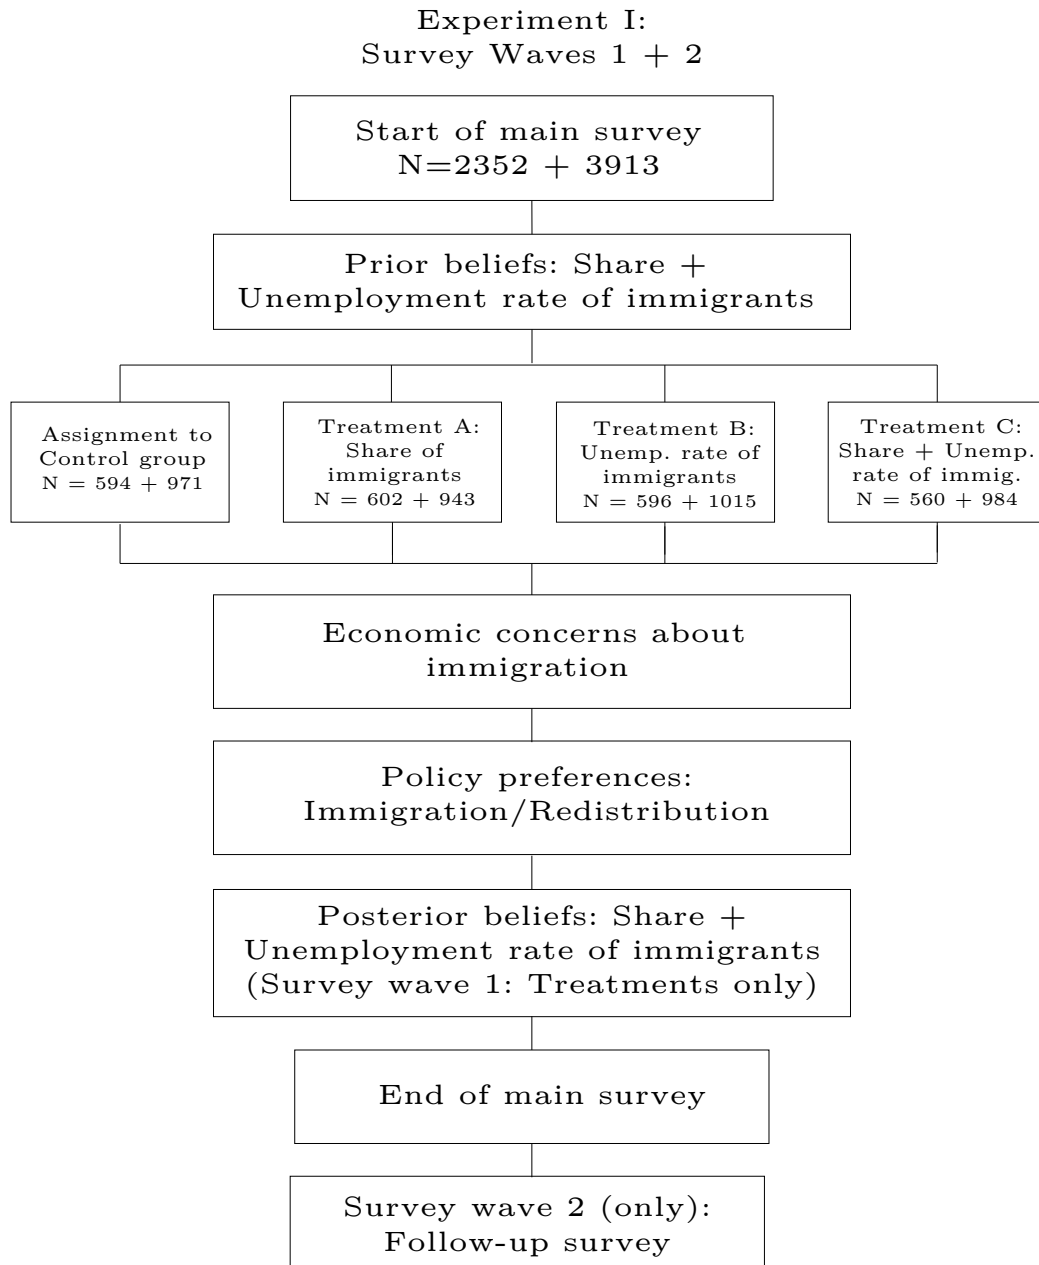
Experiment I:
Survey Waves 1 + 2

Start of main survey
N=2352 + 3913

Prior beliefs: Share + Unemployment rate of immigrants

Assignment to Control group
N = 594 + 971

Treatment A:
Share of immigrants
N = 602 + 943

Treatment B:
Unemp. rate of immigrants
N = 596 + 1015

Treatment C:
Share + Unemp. rate of immig.
N = 560 + 984

Economic concerns about immigration

Policy preferences:
Immigration/Redistribution

Posterior beliefs: Share + Unemployment rate of immigrants
(Survey wave 1: Treatments only)

End of main survey

Survey wave 2 (only):
Follow-up survey